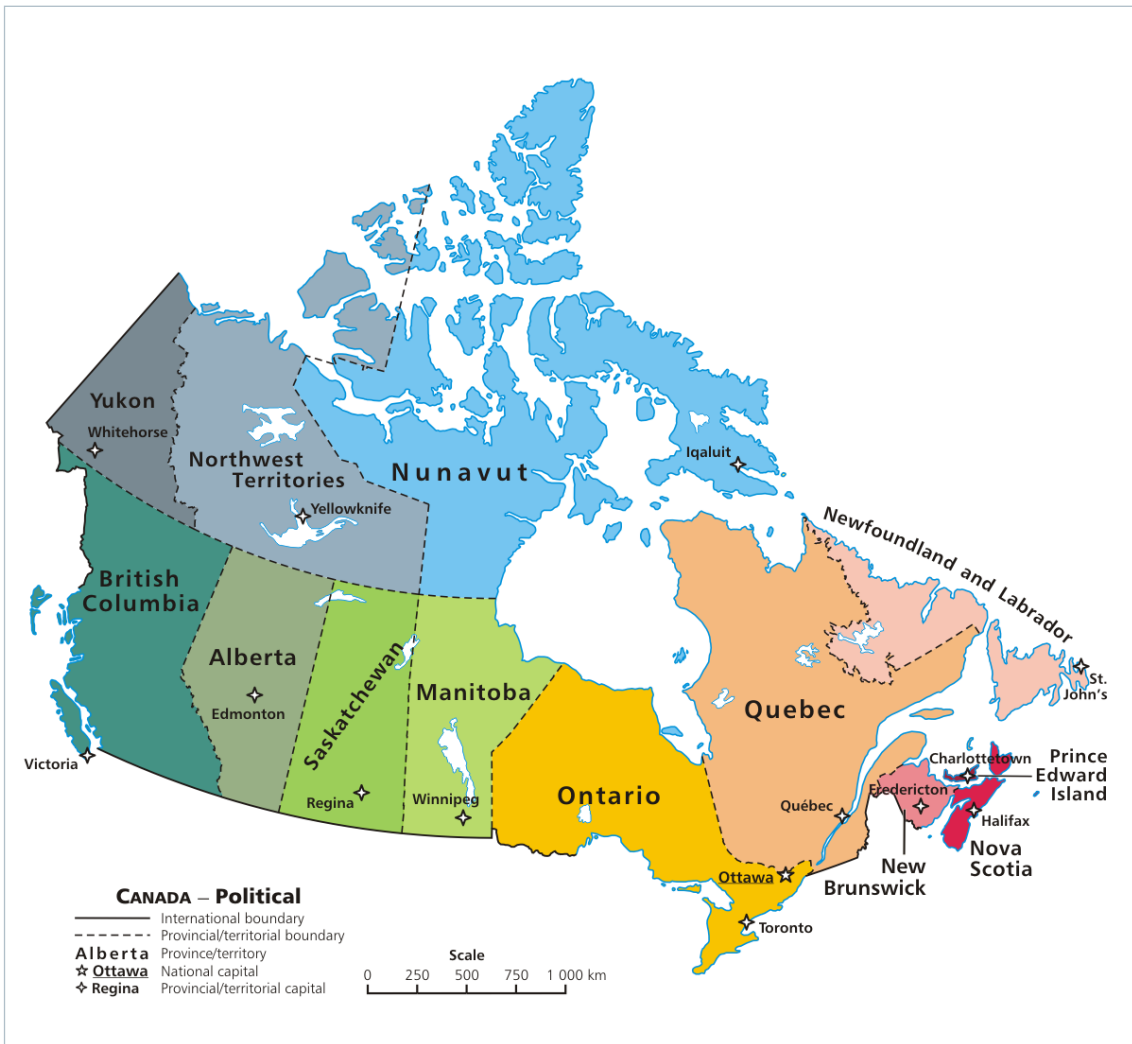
Yukon
Whitehorse
Northwest Territories
Yellowknife
Nunavut
Iqaluit
Newfoundland and Labrador
St. John's
British Columbia
Victoria
Alberta
Edmonton
Saskatchewan
Regina
Manitoba
Winnipeg
Ontario
Ottawa
Toronto
Quebec
Québec
Charlottetown
Prince Edward Island
Fredericton
Halifax
New Brunswick
Nova Scotia

CANADA – Political
International boundary
Provincial/territorial boundary
Alberta Province/territory
Ottawa National capital
Regina Provincial/territorial capital

Scale
0 250 500 750 1 000 km